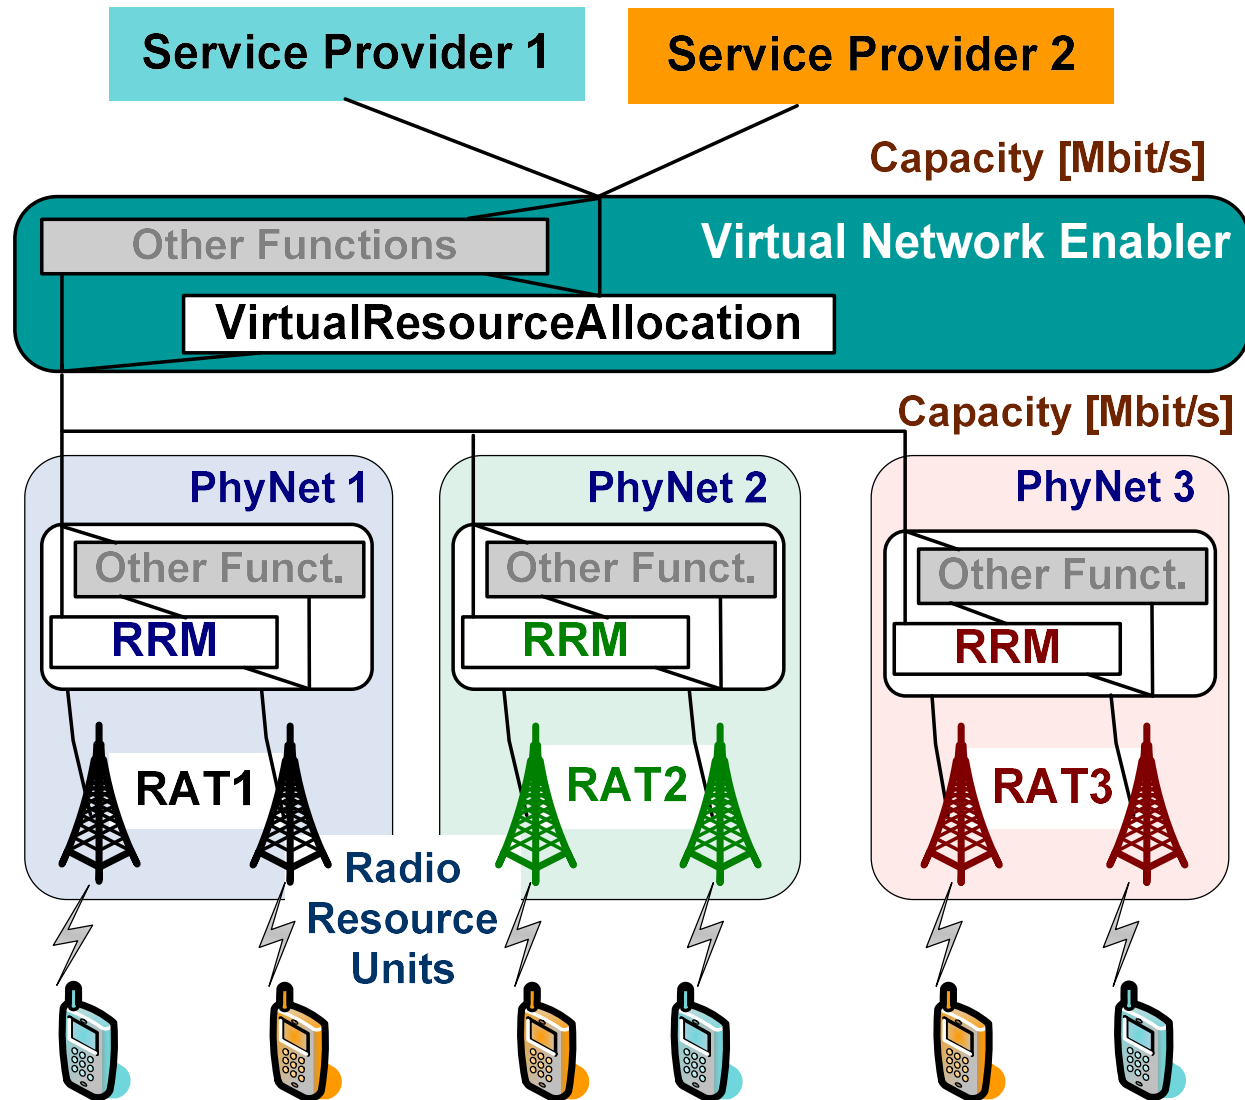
Service Provider 1

Service Provider 2

Capacity [Mbit/s]

Other Functions

Virtual Network Enabler

VirtualResourceAllocation

Capacity [Mbit/s]

PhyNet 1

Other Funct.

RRM

RAT1

PhyNet 2

Other Funct.

RRM

RAT2

PhyNet 3

Other Funct.

RRM

RAT3

Radio Resource Units